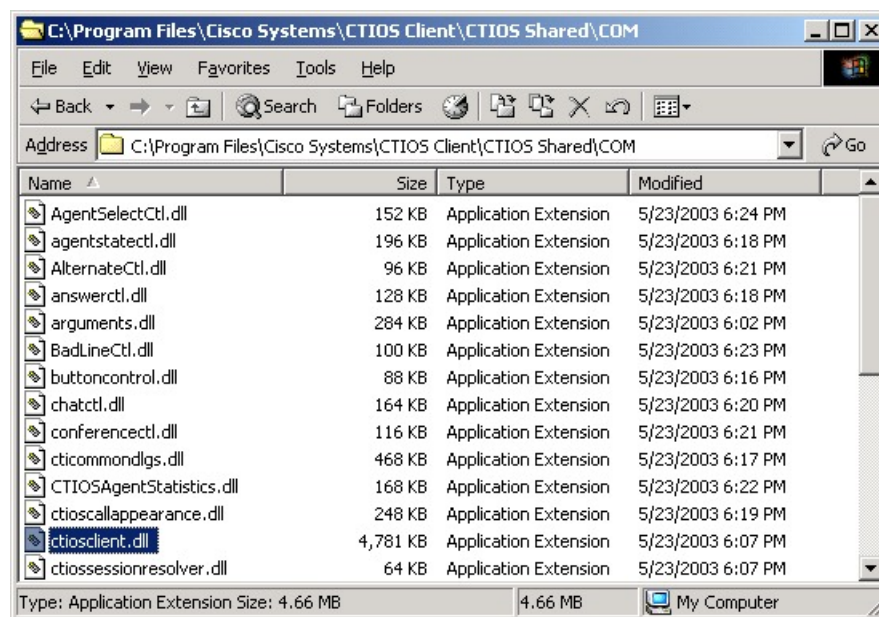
C:\Program Files\Cisco Systems\CTIOS Client\CTIOS Shared\COM

File Edit View Favorites Tools Help

Back Search Folders

Address C:\Program Files\Cisco Systems\CTIOS Client\CTIOS Shared\COM Go

| Name | Size | Type | Modified |
|---|---|---|---|
| AgentSelectCtl.dll | 152 KB | Application Extension | 5/23/2003 6:24 PM |
| agentstatectl.dll | 196 KB | Application Extension | 5/23/2003 6:18 PM |
| AlternateCtl.dll | 96 KB | Application Extension | 5/23/2003 6:21 PM |
| answerctl.dll | 128 KB | Application Extension | 5/23/2003 6:18 PM |
| arguments.dll | 284 KB | Application Extension | 5/23/2003 6:02 PM |
| BadLineCtl.dll | 100 KB | Application Extension | 5/23/2003 6:23 PM |
| buttoncontrol.dll | 88 KB | Application Extension | 5/23/2003 6:16 PM |
| chatctl.dll | 164 KB | Application Extension | 5/23/2003 6:20 PM |
| conferencectl.dll | 116 KB | Application Extension | 5/23/2003 6:21 PM |
| cticommondlgs.dll | 468 KB | Application Extension | 5/23/2003 6:17 PM |
| CTIOSAgentStatistics.dll | 168 KB | Application Extension | 5/23/2003 6:22 PM |
| ctioscallappearance.dll | 248 KB | Application Extension | 5/23/2003 6:19 PM |
| ctiosclient.dll | 4,781 KB | Application Extension | 5/23/2003 6:07 PM |
| ctiossessionresolver.dll | 64 KB | Application Extension | 5/23/2003 6:07 PM |

Type: Application Extension Size: 4.66 MB 4.66 MB My Computer